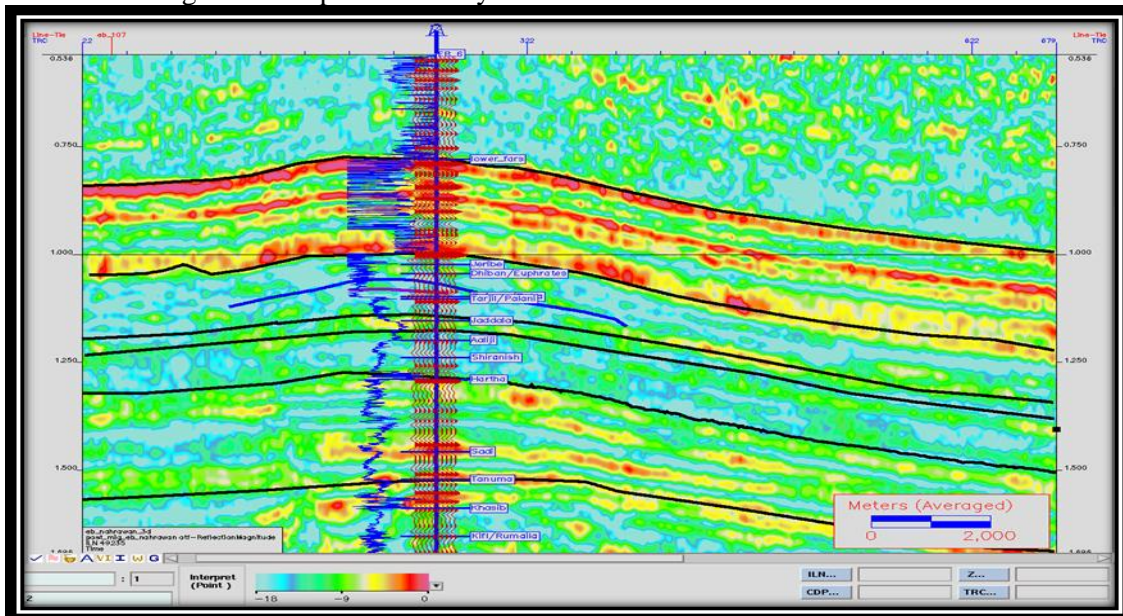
Line-Tie TRC 22
eb_107
EB_6
322
622
679
Line-Tie TRC

0.536
0.750
1.000
1.250
1.500

0.536
0.750
1.000
1.250
1.500

Lower_fars
Jeribe
Dhiban/Euphrates
Tarjil/Palani
Jaddala
Aaliji
Shiranish
Hartha
Sadi
Tanuma
Khasib
Kifl/Rumaila

Meters (Averaged)
0 2,000

eb_nahrawan_3d
post_mig_eb_nahrawan atf--ReflectionMagnitude
ILN 49235
Time

: 1
Interpret (Point)
-18 -9 0
ILN...
CDP...
Z...
TRC...
Z